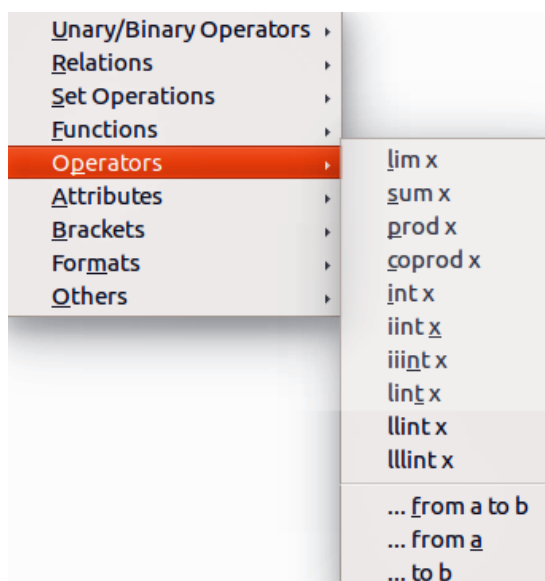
Unary/Binary Operators
Relations
Set Operations
Functions
Operators
Attributes
Brackets
Formats
Others

lim x
sum x
prod x
coprod x
int x
iint x
iiint x
lint x
llint x
lllint x

... from a to b
... from a
... to b